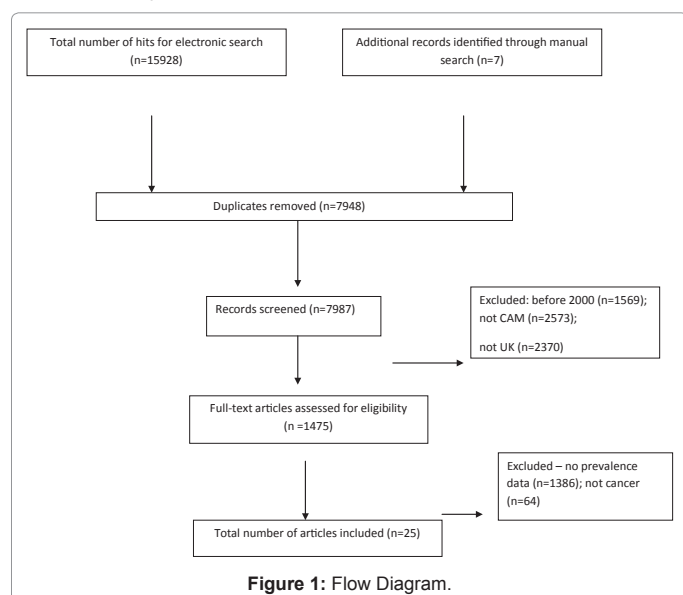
Total number of hits for electronic search (n=15928)

Additional records identified through manual search (n=7)

Duplicates removed (n=7948)

Records screened (n=7987)

Excluded: before 2000 (n=1569); not CAM (n=2573);

not UK (n=2370)

Full-text articles assessed for eligibility (n =1475)

Excluded – no prevalence data (n=1386); not cancer (n=64)

Total number of articles included (n=25)

Figure 1: Flow Diagram.